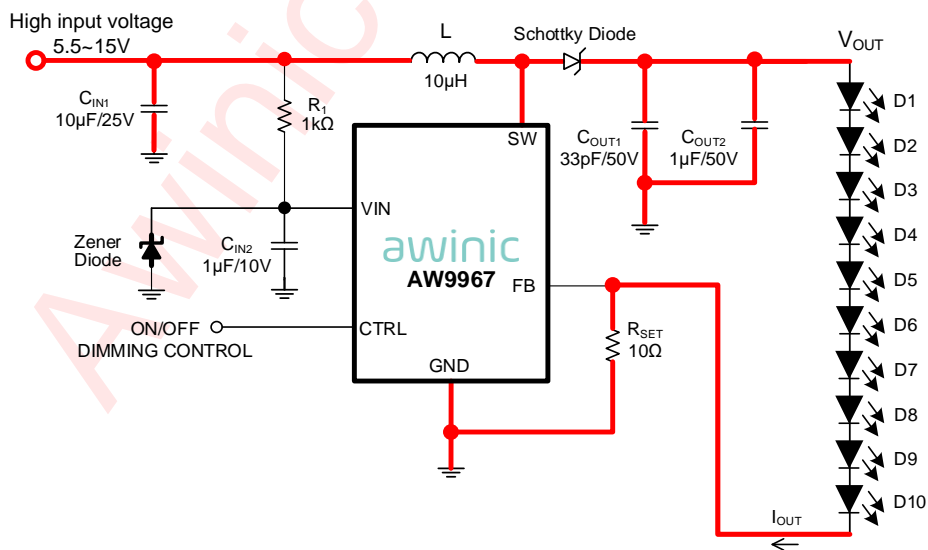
High input voltage
5.5~15V

L
10μH

Schottky Diode

$V_{OUT}$

$C_{IN1}$
10μF/25V

$R_1$
1kΩ

SW

$C_{OUT1}$
33pF/50V

$C_{OUT2}$
1μF/50V

D1
D2
D3
D4
D5
D6
D7
D8
D9
D10

VIN

Zener
Diode

$C_{IN2}$
1μF/10V

awinic
AW9967

FB

$R_{SET}$
10Ω

ON/OFF
DIMMING CONTROL

CTRL

GND

$I_{OUT}$

Awinic